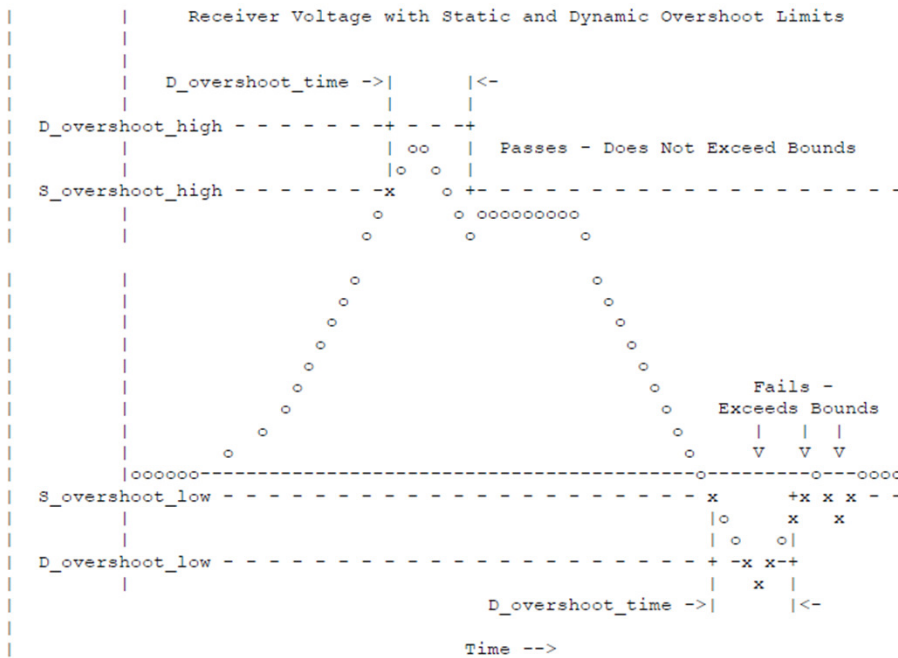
Receiver Voltage with Static and Dynamic Overshoot Limits

D_overshoot_time ->| |<-

D_overshoot_high

Passes - Does Not Exceed Bounds

S_overshoot_high

Fails - Exceeds Bounds

V V V

S_overshoot_low

D_overshoot_low

D_overshoot_time ->| |<-

Time -->